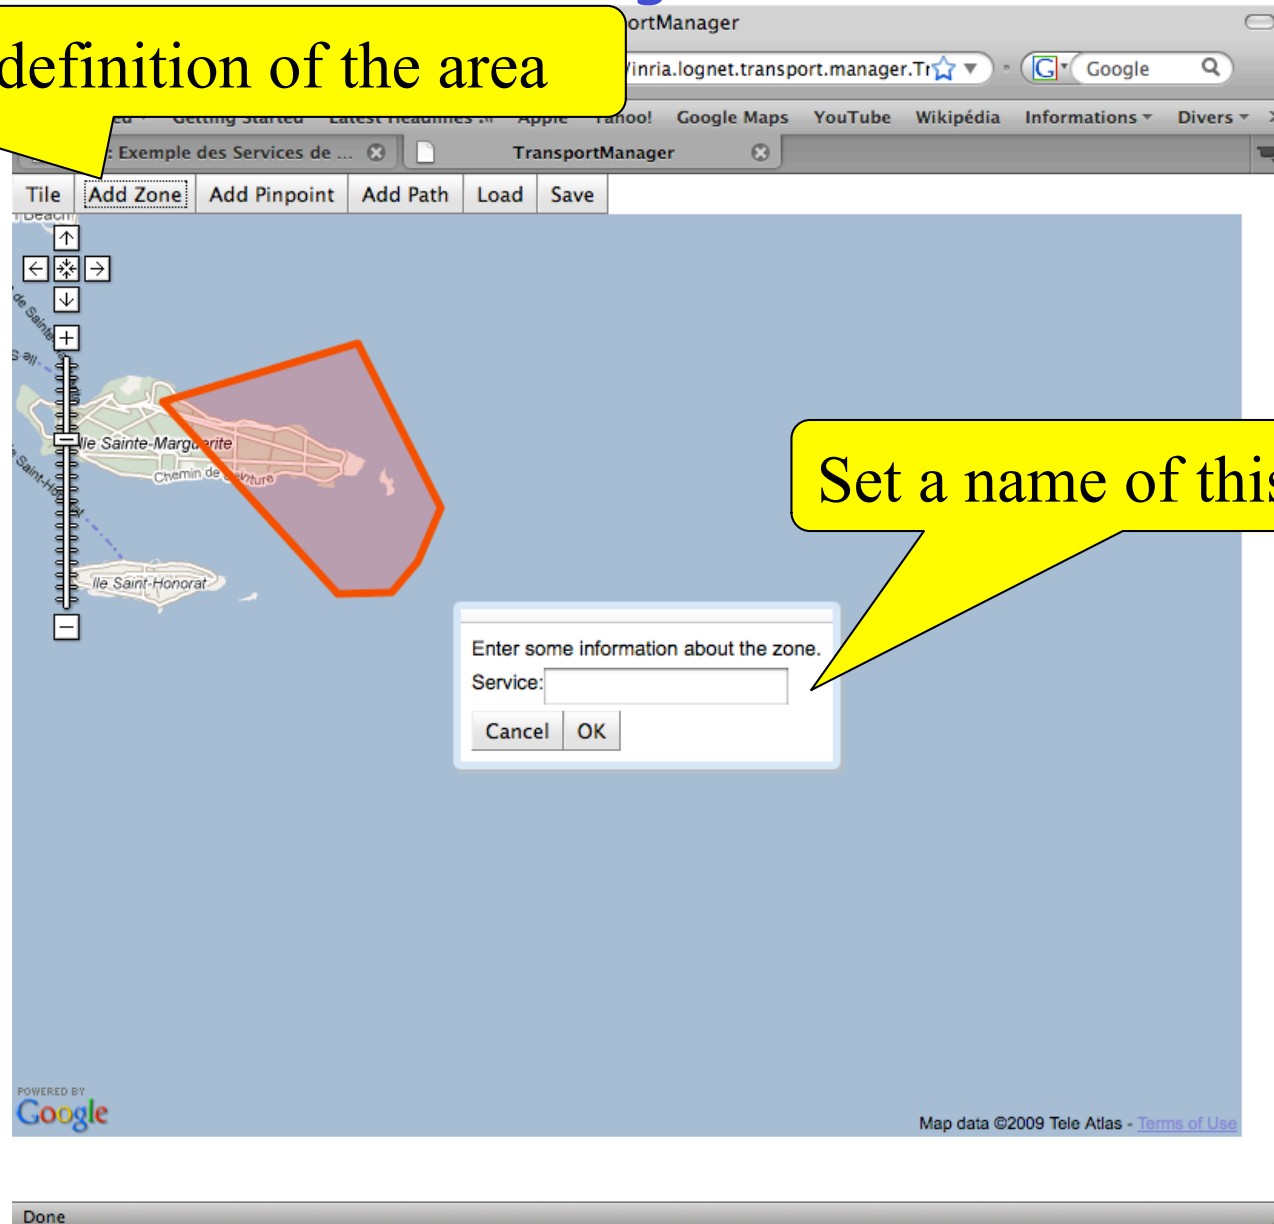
definition of the area

ortManager

/inria.lognet.transport.manager.Tr

Google

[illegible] Getting Started Latest Headlines Apple Yahoo! Google Maps YouTube Wikipédia Informations Divers

Exemple des Services de ...

TransportManager

Tile Add Zone Add Pinpoint Add Path Load Save

Beach

de Sainte

Ile Sainte-Marguerite

Chemin de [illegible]

Saint-H

Ile Saint-Honorat

Set a name of this

Enter some information about the zone.

Service:

Cancel OK

POWERED BY Google

Map data ©2009 Tele Atlas - Terms of Use

Done